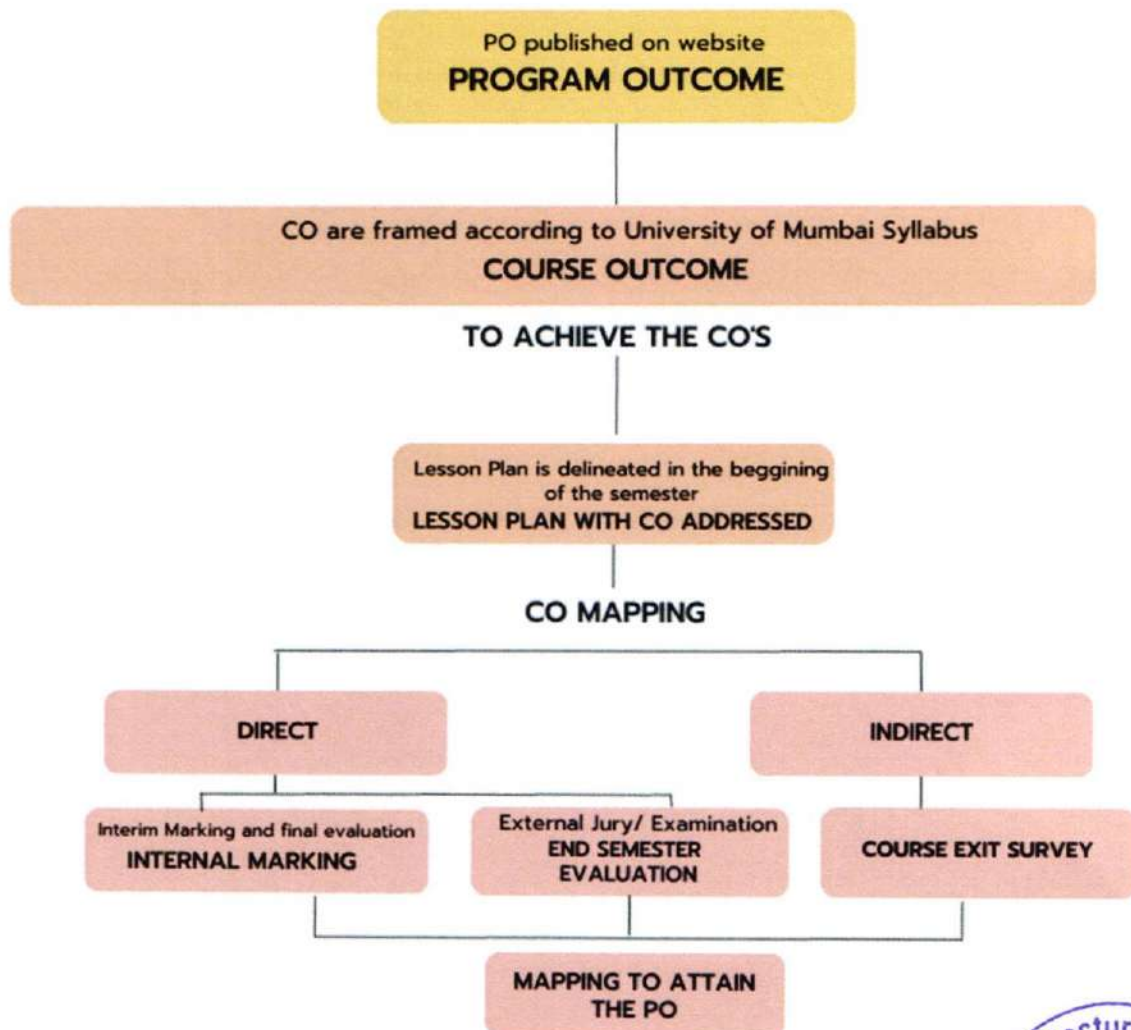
PO published on website
PROGRAM OUTCOME

CO are framed according to University of Mumbai Syllabus
COURSE OUTCOME

TO ACHIEVE THE CO'S

Lesson Plan is delineated in the beggining of the semester
LESSON PLAN WITH CO ADDRESSED

CO MAPPING

DIRECT

INDIRECT

Interim Marking and final evaluation
INTERNAL MARKING

External Jury/ Examination
END SEMESTER EVALUATION

COURSE EXIT SURVEY

MAPPING TO ATTAIN THE PO

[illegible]